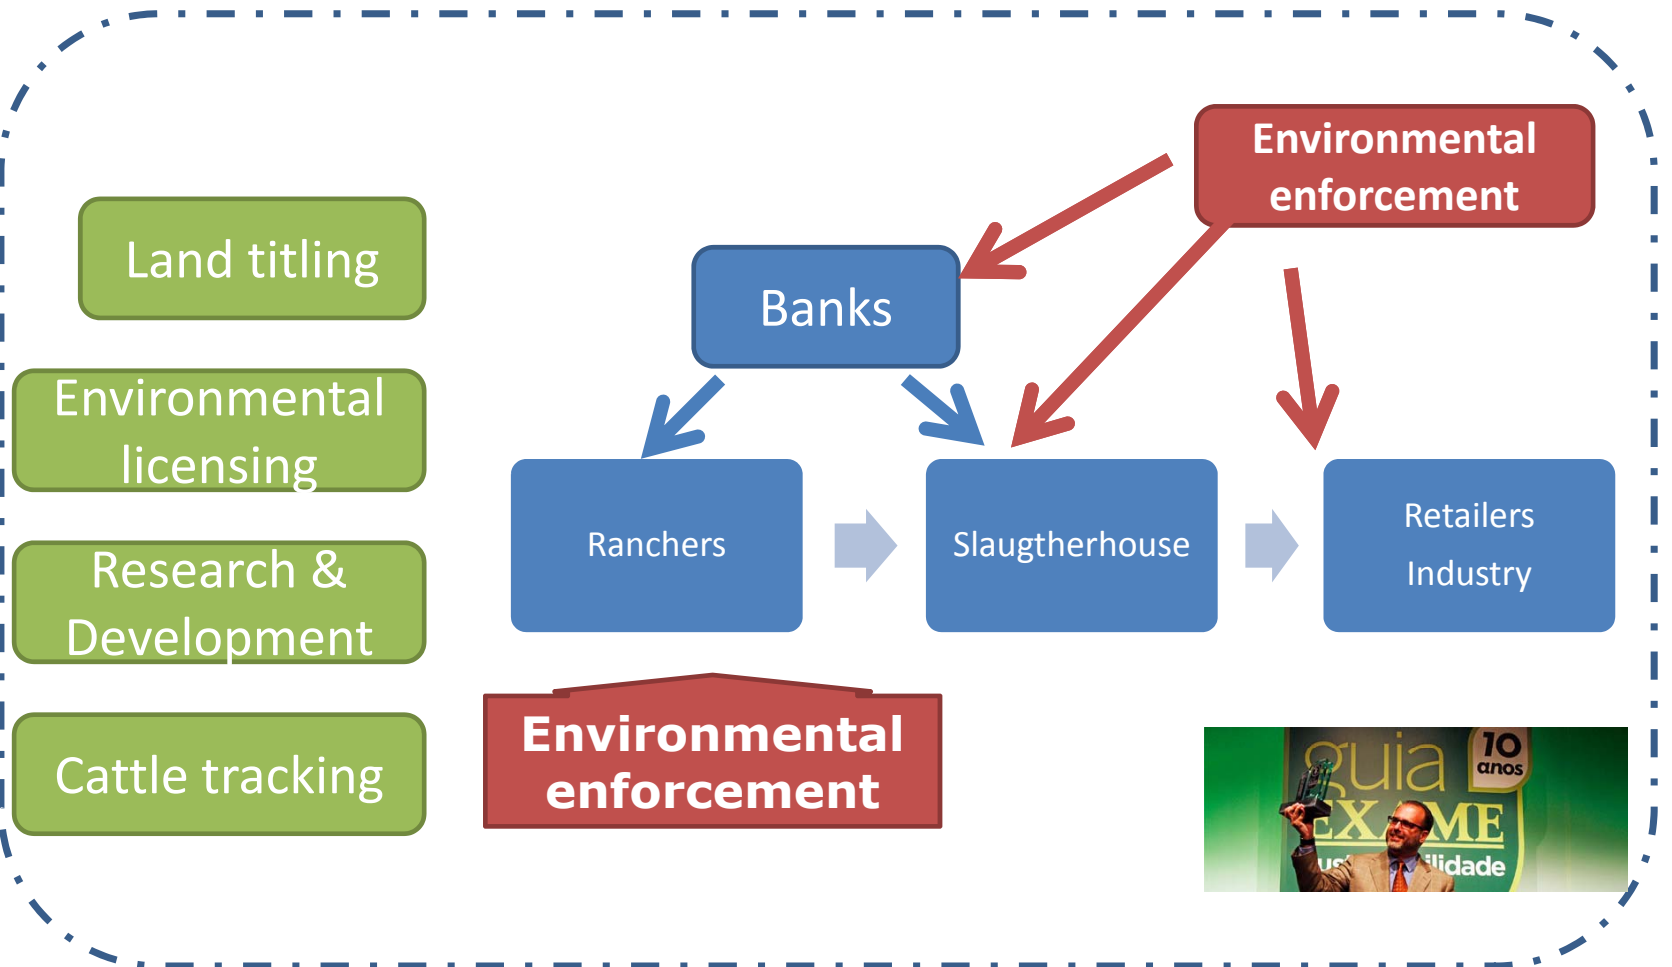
Land titling

Environmental licensing

Research & Development

Cattle tracking

Environmental enforcement

Banks

Ranchers

Slaugtherhouse

Retailers Industry

Environmental enforcement

guia 10 anos EX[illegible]ME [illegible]us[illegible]ilidade